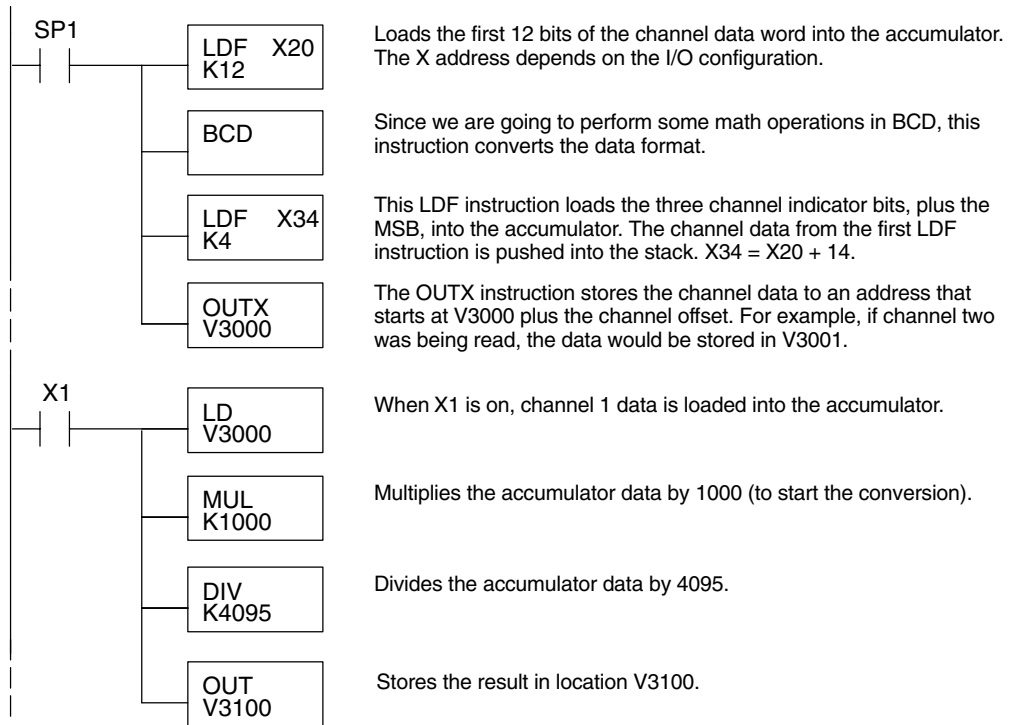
SP1

LDF X20
K12

Loads the first 12 bits of the channel data word into the accumulator. The X address depends on the I/O configuration.

BCD

Since we are going to perform some math operations in BCD, this instruction converts the data format.

LDF X34
K4

This LDF instruction loads the three channel indicator bits, plus the MSB, into the accumulator. The channel data from the first LDF instruction is pushed into the stack. X34 = X20 + 14.

OUTX
V3000

The OUTX instruction stores the channel data to an address that starts at V3000 plus the channel offset. For example, if channel two was being read, the data would be stored in V3001.

X1

LD
V3000

When X1 is on, channel 1 data is loaded into the accumulator.

MUL
K1000

Multiplies the accumulator data by 1000 (to start the conversion).

DIV
K4095

Divides the accumulator data by 4095.

OUT
V3100

Stores the result in location V3100.